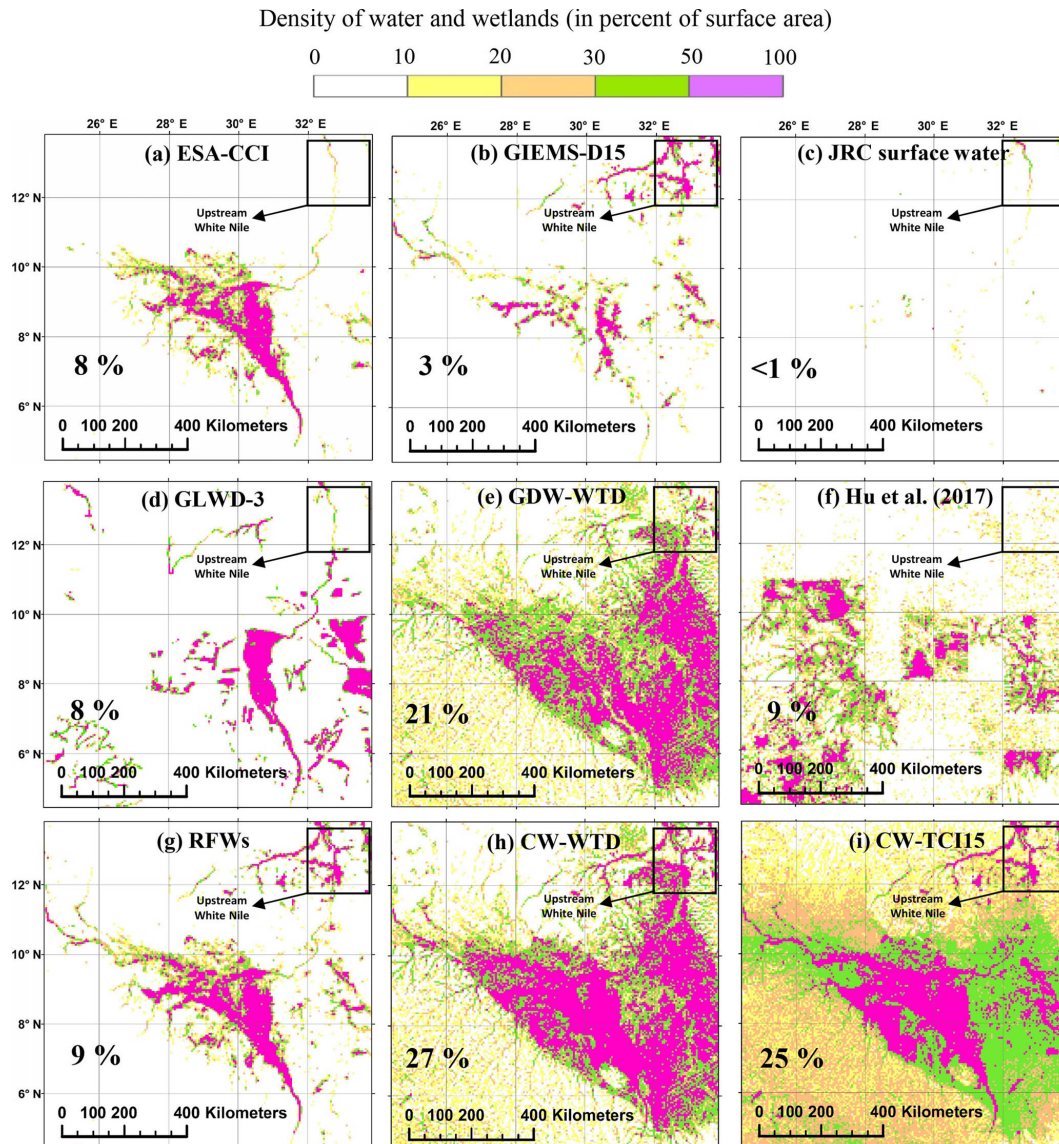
Density of water and wetlands (in percent of surface area)

0 10 20 30 50 100

26° E 28° E 30° E 32° E

(a) ESA-CCI

12° N
10° N
8° N
6° N

Upstream White Nile

8 %

0 100 200 400 Kilometers

26° E 28° E 30° E 32° E

(b) GIEMS-D15

Upstream White Nile

3 %

0 100 200 400 Kilometers

26° E 28° E 30° E 32° E

(c) JRC surface water

Upstream White Nile

<1 %

0 100 200 400 Kilometers

(d) GLWD-3

12° N
10° N
8° N
6° N

Upstream White Nile

8 %

0 100 200 400 Kilometers

(e) GDW-WTD

Upstream White Nile

21 %

0 100 200 400 Kilometers

(f) Hu et al. (2017)

Upstream White Nile

9 %

0 100 200 400 Kilometers

(g) RFWs

12° N
10° N
8° N
6° N

Upstream White Nile

9 %

0 100 200 400 Kilometers

(h) CW-WTD

Upstream White Nile

27 %

0 100 200 400 Kilometers

(i) CW-TCI15

Upstream White Nile

25 %

0 100 200 400 Kilometers